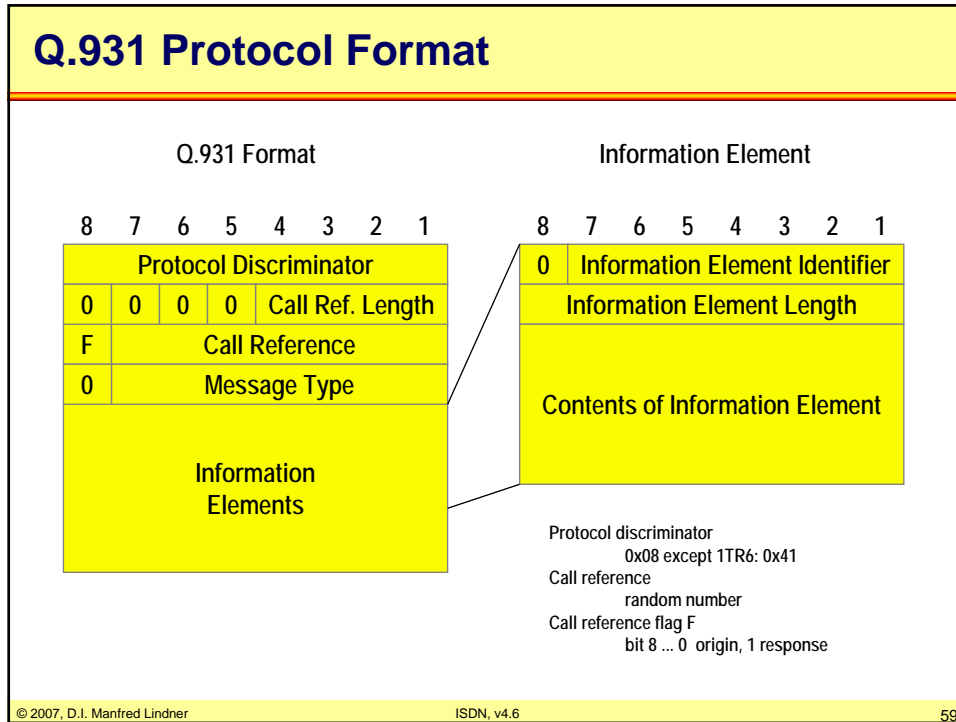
Q.931 Protocol Format

Q.931 Format

Information Element

| 8 | 7 | 6 | 5 | 4 | 3 | 2 | 1 |
|---|---|---|---|---|---|---|---|
| Protocol Discriminator | | | | | | | |
| 0 | 0 | 0 | 0 | Call Ref. Length | | | |
| F | Call Reference | | | | | | |
| 0 | Message Type | | | | | | |
| Information Elements | | | | | | | |

| 8 | 7 | 6 | 5 | 4 | 3 | 2 | 1 |
|---|---|---|---|---|---|---|---|
| 0 | Information Element Identifier | | | | | | |
| Information Element Length | | | | | | | |
| Contents of Information Element | | | | | | | |

Protocol discriminator
0x08 except 1TR6: 0x41
Call reference
random number
Call reference flag F
bit 8 ... 0 origin, 1 response

© 2007, D.I. Manfred Lindner

ISDN, v4.6

59